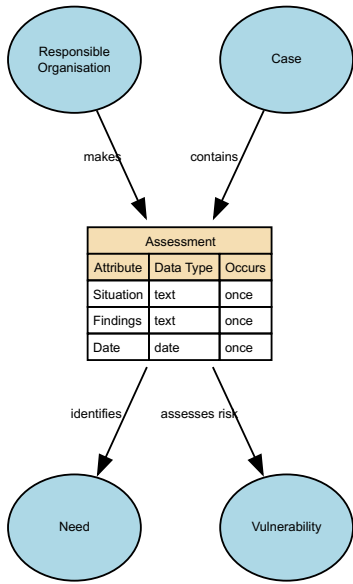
Responsible Organisation

Case

makes

contains

Assessment

| Attribute | Data Type | Occurs |
|---|---|---|
| Situation | text | once |
| Findings | text | once |
| Date | date | once |

identifies

assesses risk

Need

Vulnerability